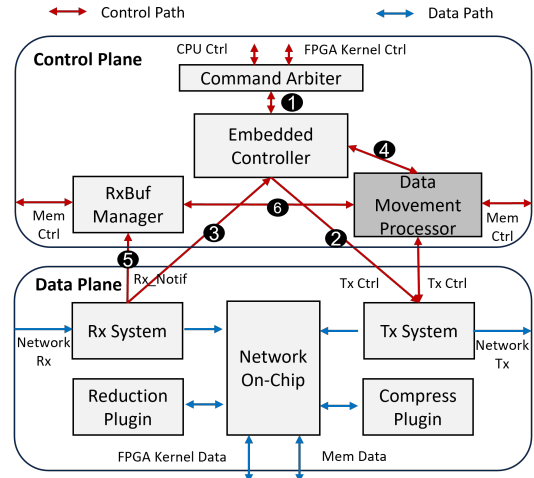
Control Path

Data Path

Control Plane

CPU Ctrl

FPGA Kernel Ctrl

Command Arbiter

1

Embedded Controller

4

RxBuf Manager

6

Data Movement Processor

Mem Ctrl

3

Mem Ctrl

2

5

Rx_Notif

Tx Ctrl

Tx Ctrl

Data Plane

Network Rx

Rx System

Network On-Chip

Tx System

Network Tx

Reduction Plugin

Compress Plugin

FPGA Kernel Data

Mem Data